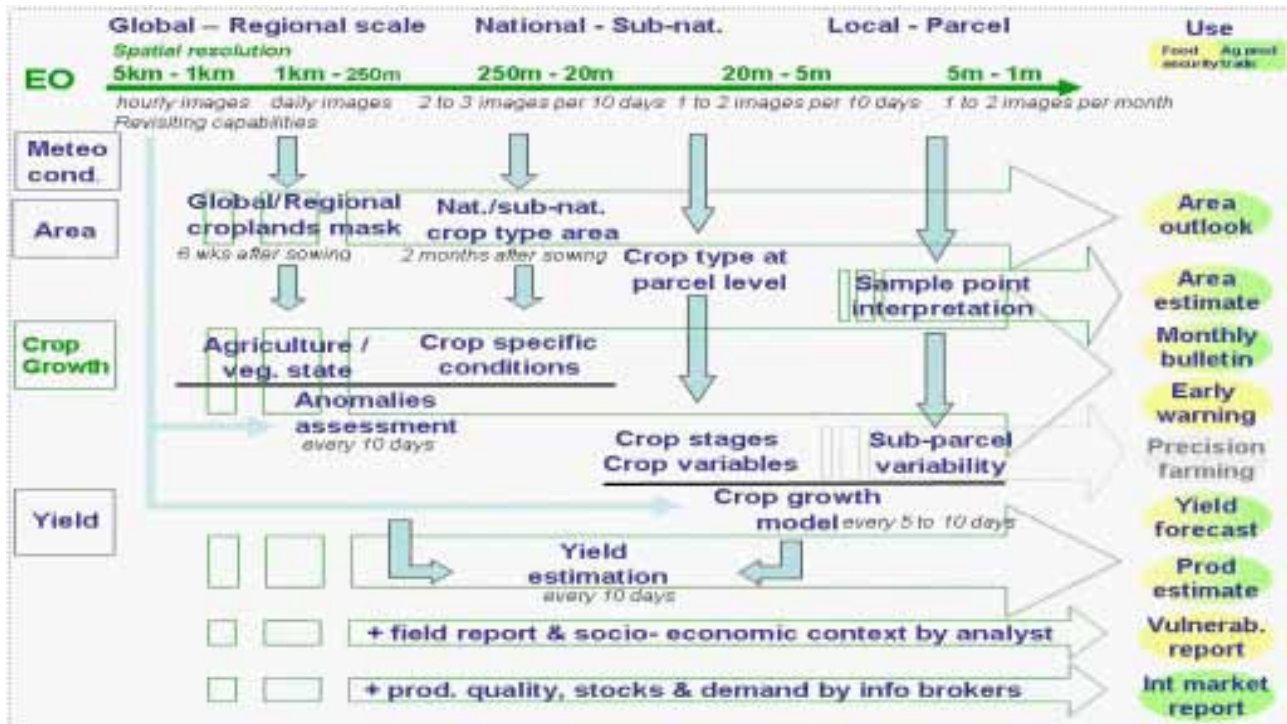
Global – Regional scale National - Sub-nat. Local - Parcel Use

Food security Ag prod trade

Spatial resolution

EO 5km - 1km 1km - 250m 250m - 20m 20m - 5m 5m - 1m

hourly images daily images 2 to 3 images per 10 days 1 to 2 images per 10 days 1 to 2 images per month

Revisiting capabilities

Meteo cond.

Area

Global/Regional croplands mask

6 wks after sowing

Nat./sub-nat. crop type area

2 months after sowing

Crop type at parcel level

Sample point interpretation

Area outlook

Area estimate

Crop Growth

Agriculture / veg. state

Crop specific conditions

Anomalies assessment

every 10 days

Monthly bulletin

Early warning

Crop stages Crop variables

Sub-parcel variability

Precision farming

Yield

Crop growth model every 5 to 10 days

Yield forecast

Yield estimation

every 10 days

Prod estimate

+ field report & socio- economic context by analyst

Vulnerab. report

+ prod. quality, stocks & demand by info brokers

Int market report